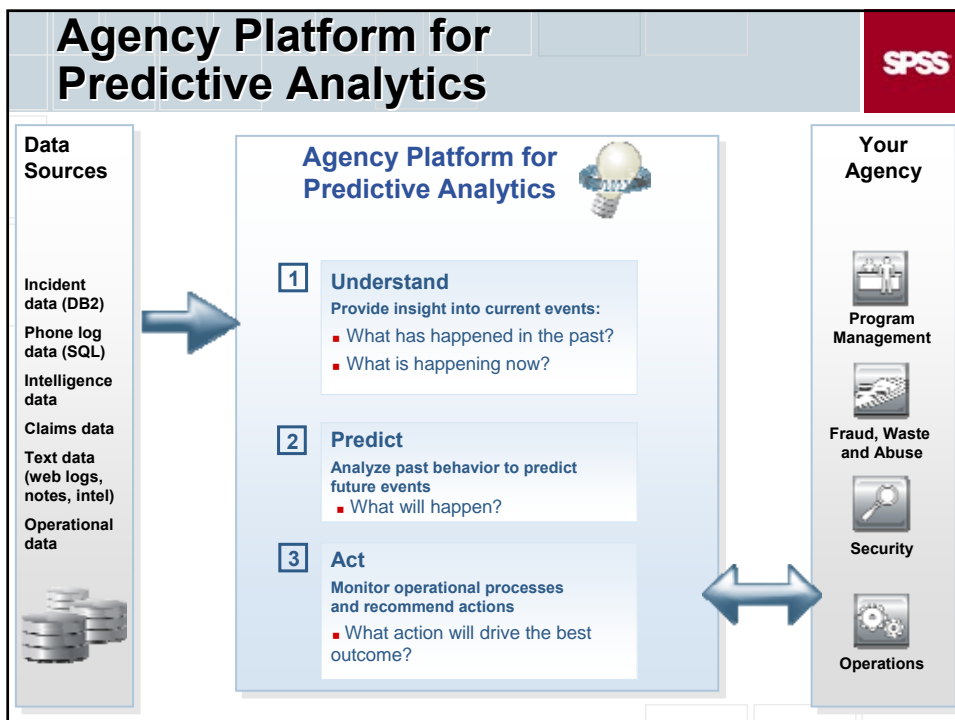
Agency Platform for Predictive Analytics

SPSS

Data Sources

Incident data (DB2)

Phone log data (SQL)

Intelligence data

Claims data

Text data (web logs, notes, intel)

Operational data

Agency Platform for Predictive Analytics

1 Understand

Provide insight into current events:

- What has happened in the past?
- What is happening now?

2 Predict

Analyze past behavior to predict future events

- What will happen?

3 Act

Monitor operational processes and recommend actions

- What action will drive the best outcome?

Your Agency

Program Management

Fraud, Waste and Abuse

Security

Operations